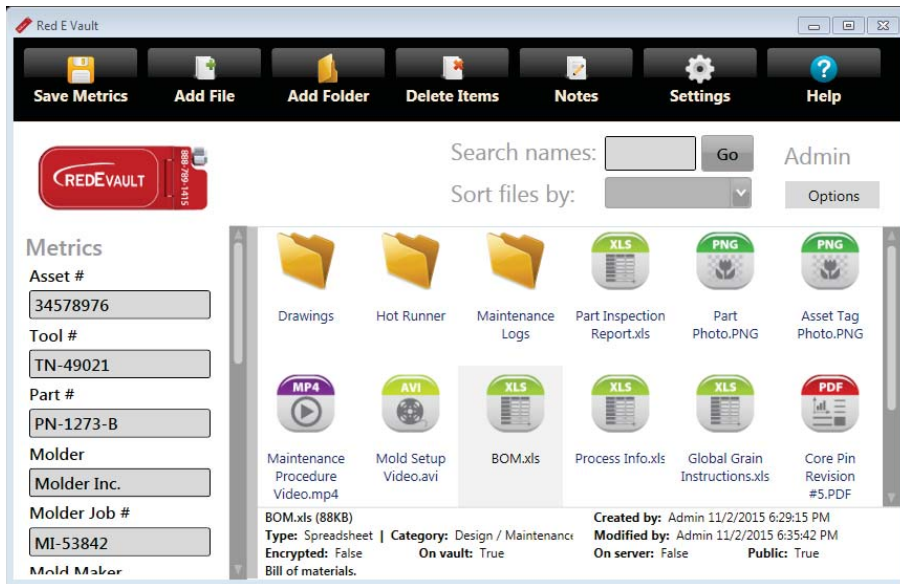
Red E Vault

Save Metrics
Add File
Add Folder
Delete Items
Notes
Settings
Help

REDEVAULT
888-789-1415

Search names:
Go
Admin
Sort files by:
Options

Metrics
Asset #
34578976
Tool #
TN-49021
Part #
PN-1273-B
Molder
Molder Inc.
Molder Job #
MI-53842
Mold Maker

Drawings
Hot Runner
Maintenance Logs
XLS
Part Inspection Report.xls
PNG
Part Photo.PNG
PNG
Asset Tag Photo.PNG
MP4
Maintenance Procedure Video.mp4
AVI
Mold Setup Video.avi
XLS
BOM.xls
XLS
Process Info.xls
XLS
Global Grain Instructions.xls
PDF
Core Pin Revision #5.PDF

BOM.xls (88KB)
Type: Spreadsheet | Category: Design / Maintenance
Encrypted: False On vault: True
Bill of materials.
Created by: Admin 11/2/2015 6:29:15 PM
Modified by: Admin 11/2/2015 6:35:42 PM
On server: False Public: True